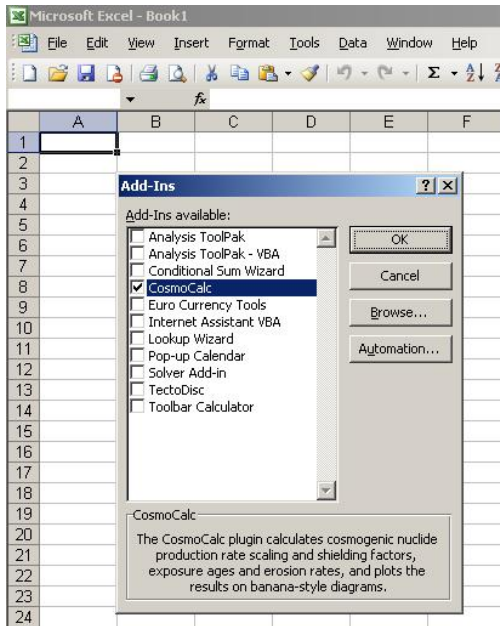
Microsoft Excel - Book1

File Edit View Insert Format Tools Data Window Help

$fx$

| | A | B | C | D | E | F |
|---|---|---|---|---|---|---|
| 1 | | | | | | |
| 2 | | | | | | |
| 3 | | | | | | |
| 4 | | | | | | |
| 5 | | | | | | |
| 6 | | | | | | |
| 7 | | | | | | |
| 8 | | | | | | |
| 9 | | | | | | |
| 10 | | | | | | |
| 11 | | | | | | |
| 12 | | | | | | |
| 13 | | | | | | |
| 14 | | | | | | |
| 15 | | | | | | |
| 16 | | | | | | |
| 17 | | | | | | |
| 18 | | | | | | |
| 19 | | | | | | |
| 20 | | | | | | |
| 21 | | | | | | |
| 22 | | | | | | |
| 23 | | | | | | |
| 24 | | | | | | |

Add-Ins

Add-Ins available:

Analysis ToolPak
Analysis ToolPak - VBA
Conditional Sum Wizard
CosmoCalc
Euro Currency Tools
Internet Assistant VBA
Lookup Wizard
Pop-up Calendar
Solver Add-in
TectoDisc
Toolbar Calculator

OK
Cancel
Browse...
Automation...

CosmoCalc

The CosmoCalc plugin calculates cosmogenic nuclide production rate scaling and shielding factors, exposure ages and erosion rates, and plots the results on banana-style diagrams.